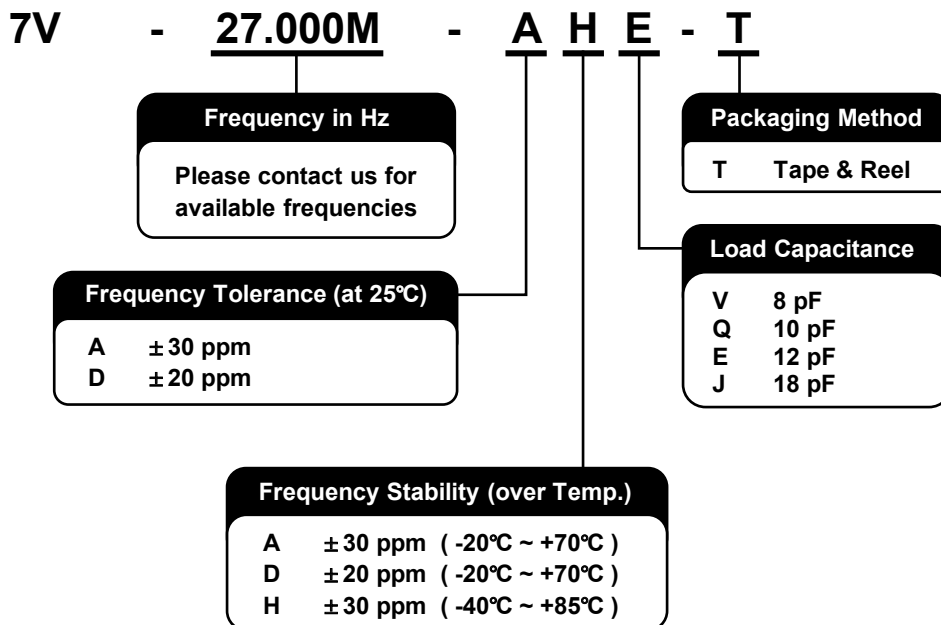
7V - 27.000M - A H E - T

Frequency in Hz

Please contact us for available frequencies

Packaging Method

T Tape & Reel

Load Capacitance

V 8 pF
Q 10 pF
E 12 pF
J 18 pF

Frequency Tolerance (at 25℃)

A ±30 ppm
D ±20 ppm

Frequency Stability (over Temp.)

A ±30 ppm ( -20℃ ~ +70℃ )
D ±20 ppm ( -20℃ ~ +70℃ )
H ±30 ppm ( -40℃ ~ +85℃ )